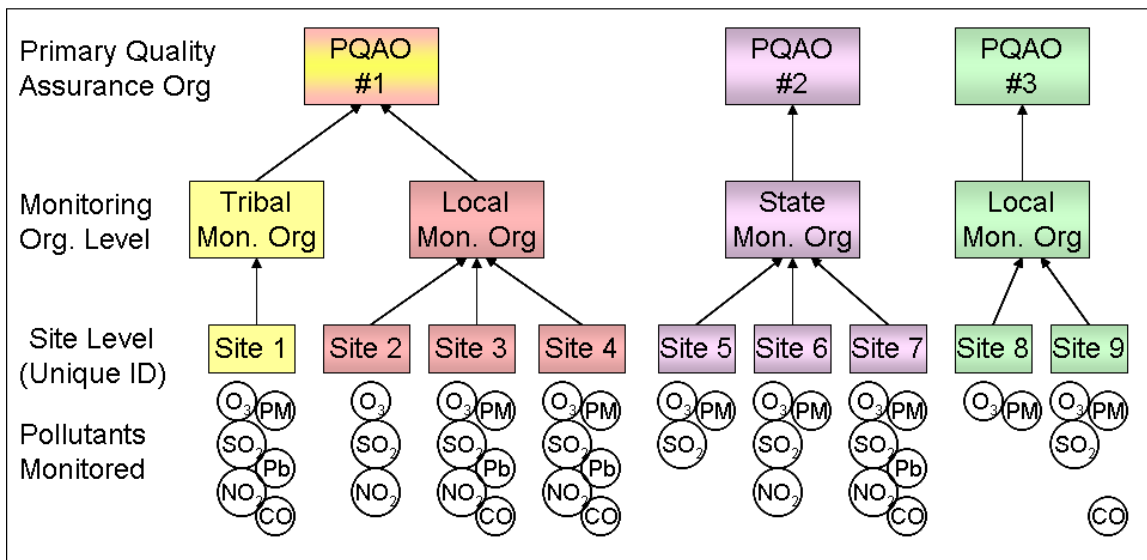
Primary Quality Assurance Org

PQAO #1

PQAO #2

PQAO #3

Monitoring Org. Level

Tribal Mon. Org

Local Mon. Org

State Mon. Org

Local Mon. Org

Site Level (Unique ID)

Site 1

Site 2

Site 3

Site 4

Site 5

Site 6

Site 7

Site 8

Site 9

Pollutants Monitored

$O_3$ PM $SO_2$ Pb $NO_2$ CO

$O_3$ $SO_2$ $NO_2$

$O_3$ PM $SO_2$ Pb $NO_2$ CO

$O_3$ PM $SO_2$ Pb $NO_2$ CO

$O_3$ PM $SO_2$

$O_3$ PM $SO_2$ $NO_2$

$O_3$ PM $SO_2$ Pb $NO_2$ CO

$O_3$ PM

$O_3$ PM $SO_2$ CO